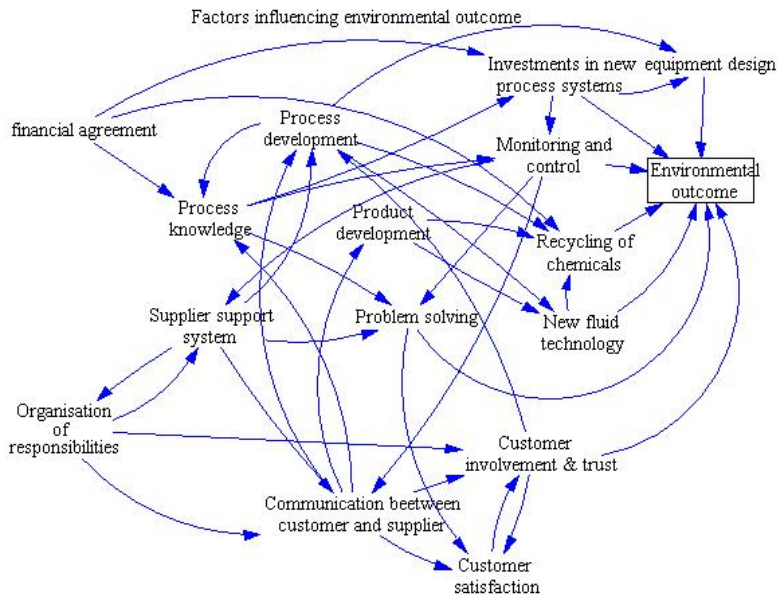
Factors influencing environmental outcome

Investments in new process systems

equipment design

financial agreement

Process development

Monitoring and control

Environmental outcome

Process knowledge

Product development

Recycling of chemicals

Supplier support system

Problem solving

New fluid technology

Organisation of responsibilities

Customer involvement & trust

Communication beetween customer and supplier

Customer satisfaction